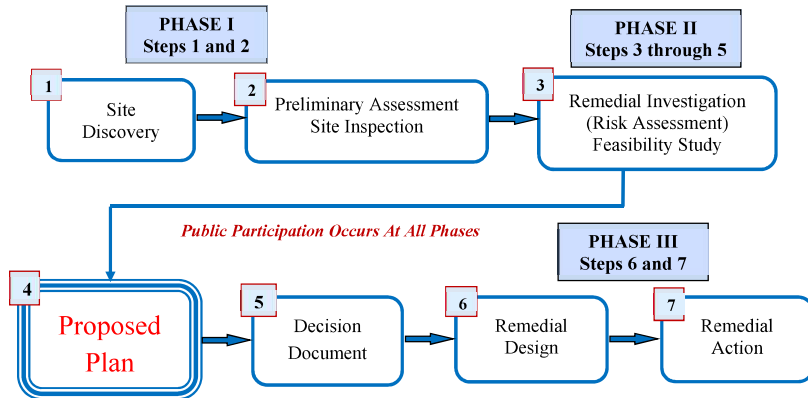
PHASE I
Steps 1 and 2

PHASE II
Steps 3 through 5

1
Site Discovery

2
Preliminary Assessment
Site Inspection

3
Remedial Investigation
(Risk Assessment)
Feasibility Study

Public Participation Occurs At All Phases

PHASE III
Steps 6 and 7

4
Proposed Plan

5
Decision Document

6
Remedial Design

7
Remedial Action